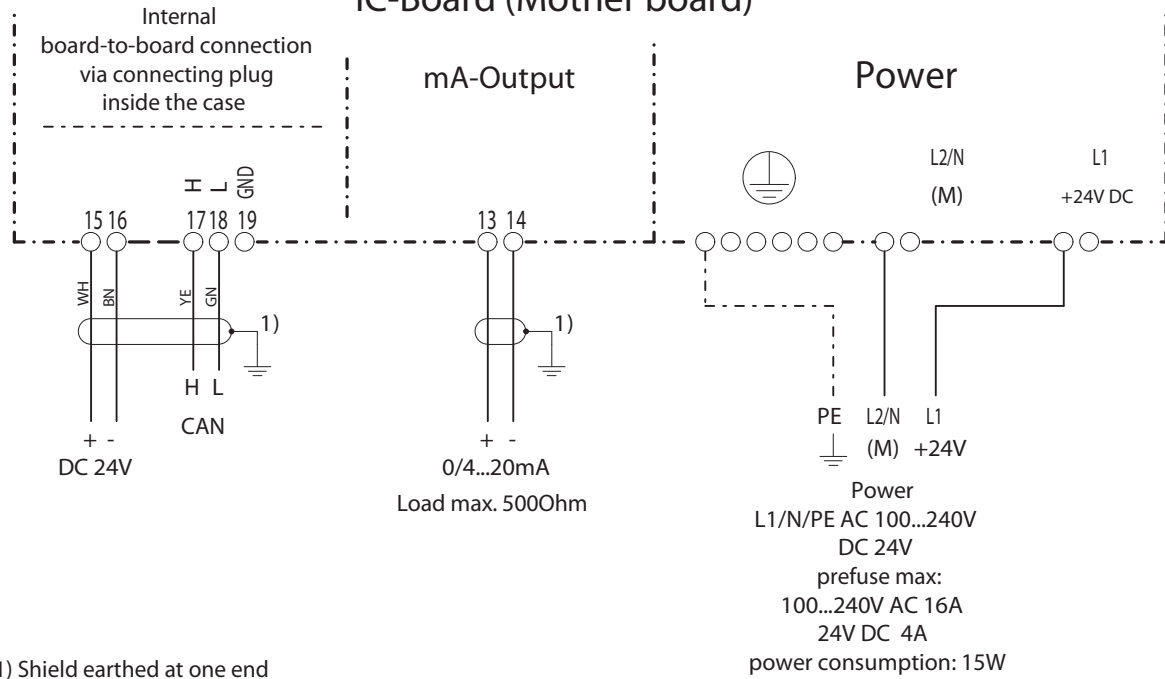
IC-Board (Mother board)

Internal board-to-board connection via connecting plug inside the case

mA-Output

Power

H L GND

15 16 17 18 19

13 14

L2/N (M)

L1 +24V DC

WH BN YE GN

1)

1)

H L

CAN

+ -

DC 24V

+ -

0/4...20mA

Load max. 500Ohm

PE

L2/N (M)

L1 +24V

Power
L1/N/PE AC 100...240V
DC 24V
prefuse max:
100...240V AC 16A
24V DC 4A
power consumption: 15W

1) Shield earthed at one end